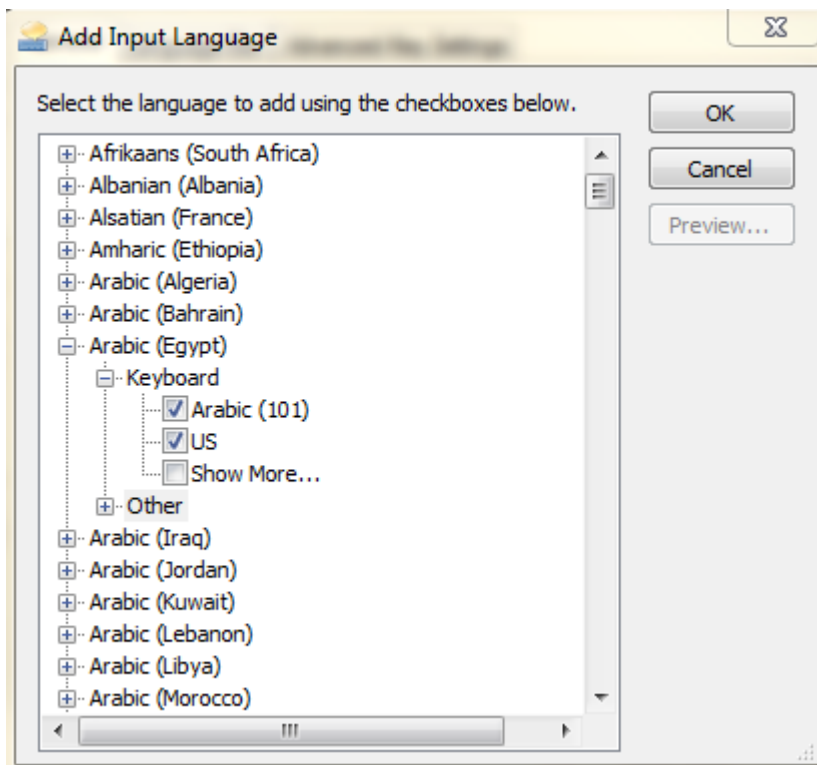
Add Input Language

Select the language to add using the checkboxes below.

OK

Cancel

Preview...

Afrikaans (South Africa)
Albanian (Albania)
Alsatian (France)
Amharic (Ethiopia)
Arabic (Algeria)
Arabic (Bahrain)
Arabic (Egypt)
Keyboard
Arabic (101)
US
Show More...
Other
Arabic (Iraq)
Arabic (Jordan)
Arabic (Kuwait)
Arabic (Lebanon)
Arabic (Libya)
Arabic (Morocco)